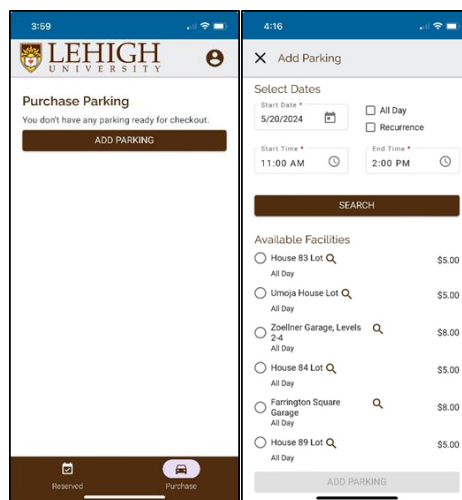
3:59

LEHIGH
UNIVERSITY

Purchase Parking
You don't have any parking ready for checkout.
ADD PARKING

Reserved
Purchase

4:16

Add Parking

Select Dates
Start Date *
5/20/2024
All Day
Recurrence
Start Time *
11:00 AM
End Time *
2:00 PM

SEARCH

Available Facilities
House 83 Lot
All Day
$5.00
Umoja House Lot
All Day
$5.00
Zoellner Garage, Levels 2-4
All Day
$8.00
House 84 Lot
All Day
$5.00
Farrington Square Garage
All Day
$8.00
House 89 Lot
All Day
$5.00

ADD PARKING